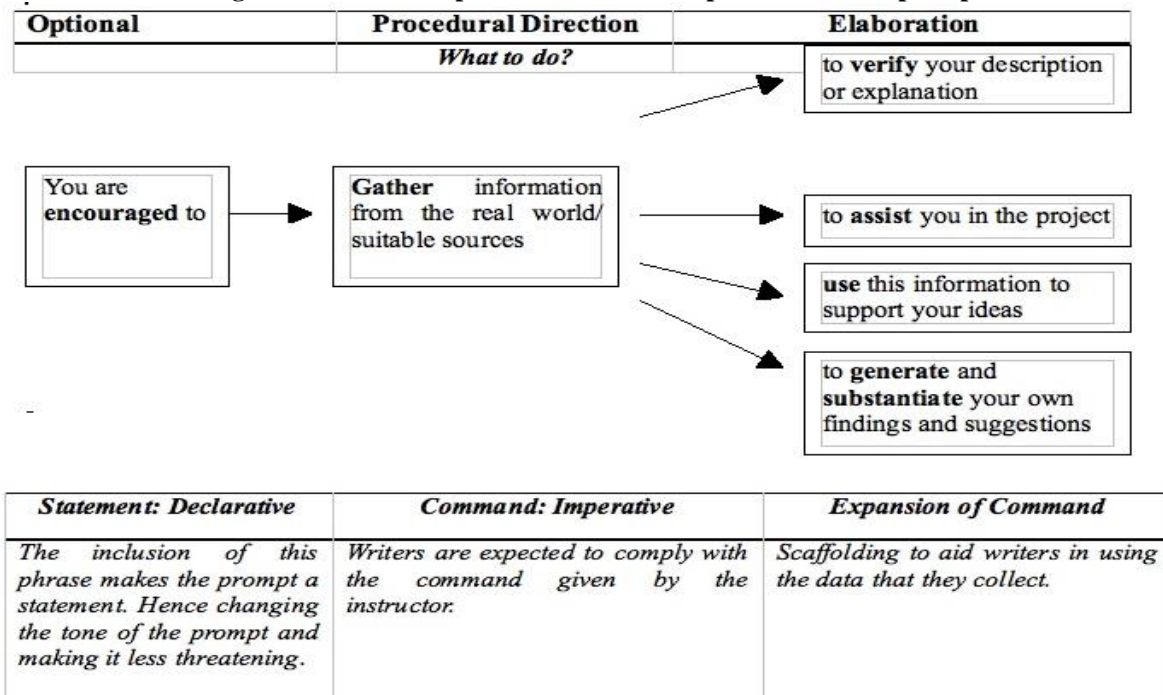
| Optional | Procedural Direction | Elaboration |
|---|---|---|
| | *What to do?* | |

You are **encouraged** to

**Gather** information from the real world/ suitable sources

to **verify** your description or explanation

to **assist** you in the project

**use** this information to support your ideas

to **generate** and **substantiate** your own findings and suggestions

| *Statement: Declarative* | *Command: Imperative* | *Expansion of Command* |
|---|---|---|
| *The inclusion of this phrase makes the prompt a statement. Hence changing the tone of the prompt and making it less threatening.* | *Writers are expected to comply with the command given by the instructor.* | *Scaffolding to aid writers in using the data that they collect.* |